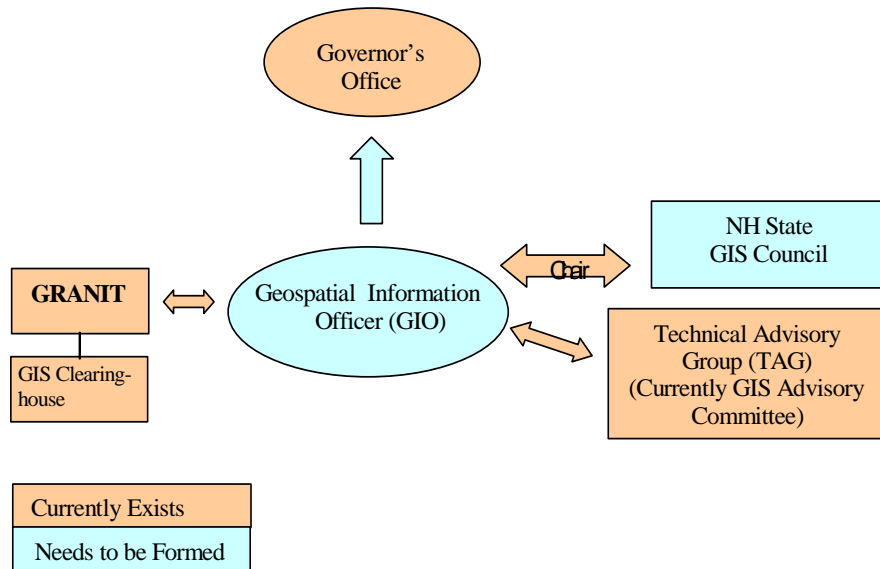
Governor's Office

NH State GIS Council

Chair

GRANIT

Geospatial Information Officer (GIO)

GIS Clearinghouse

Technical Advisory Group (TAG) (Currently GIS Advisory Committee)

Currently Exists

Needs to be Formed